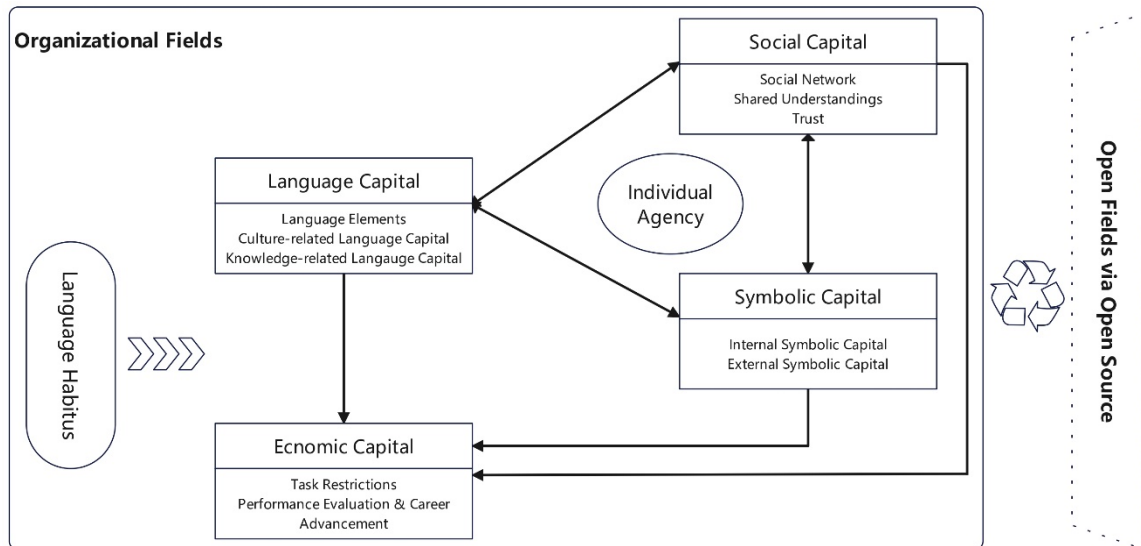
Organizational Fields

Social Capital

Social Network
Shared Understandings
Trust

Language Capital

Language Elements
Culture-related Language Capital
Knowledge-related Langauge Capital

Individual Agency

Symbolic Capital

Internal Symbolic Capital
External Symbolic Capital

Language Habitus

Ecnomic Capital

Task Restrictions
Performance Evaluation & Career Advancement

Open Fields via Open Source